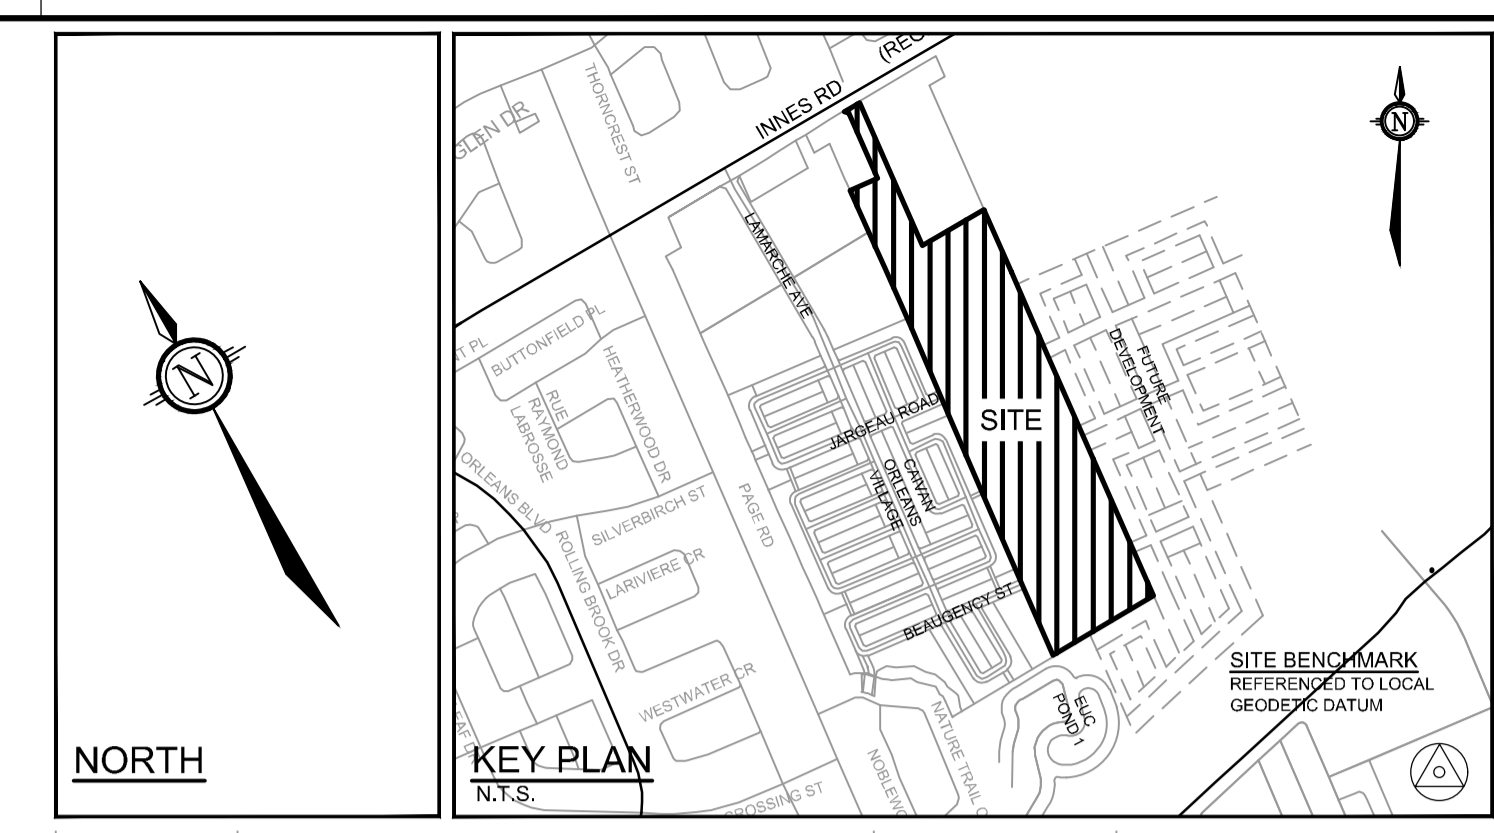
N

NORTH

INNES RD

(REG

GLEN DR

THORNCREST ST

LAMARCHE AVE

T PL

BUTTONFIELD PL

HEATHERWOOD DR

RUE RAYMOND LABROSSE

ORLEANS BLVD

SILVERBIRCH ST

ROLLING BROOK DR

LARIVIERE CR

PAGE RD

WESTWATER CR

JARGEAU ROAD

ORLEANS VILLAGE

CAVAN

BEAUGENCY ST

SITE

FUTURE DEVELOPMENT

N

NATURE TRAIL

NOBLEWO

CROSSING ST

EUC POND 1

SITE BENCHMARK
REFERENCED TO LOCAL GEODETIC DATUM

KEY PLAN
N.T.S.